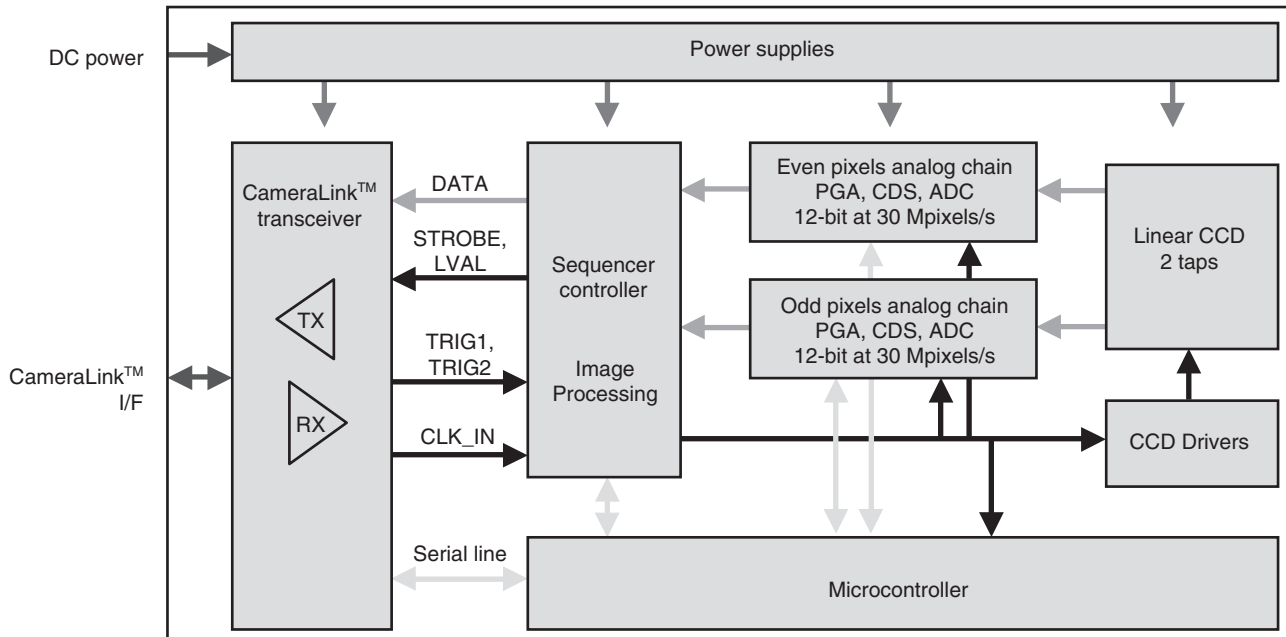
DC power

Power supplies

CameraLink$^{TM}$ transceiver

TX

RX

CameraLink$^{TM}$ I/F

DATA

STROBE, LVAL

TRIG1, TRIG2

CLK_IN

Serial line

Sequencer controller

Image Processing

Even pixels analog chain PGA, CDS, ADC 12-bit at 30 Mpixels/s

Odd pixels analog chain PGA, CDS, ADC 12-bit at 30 Mpixels/s

Linear CCD 2 taps

CCD Drivers

Microcontroller